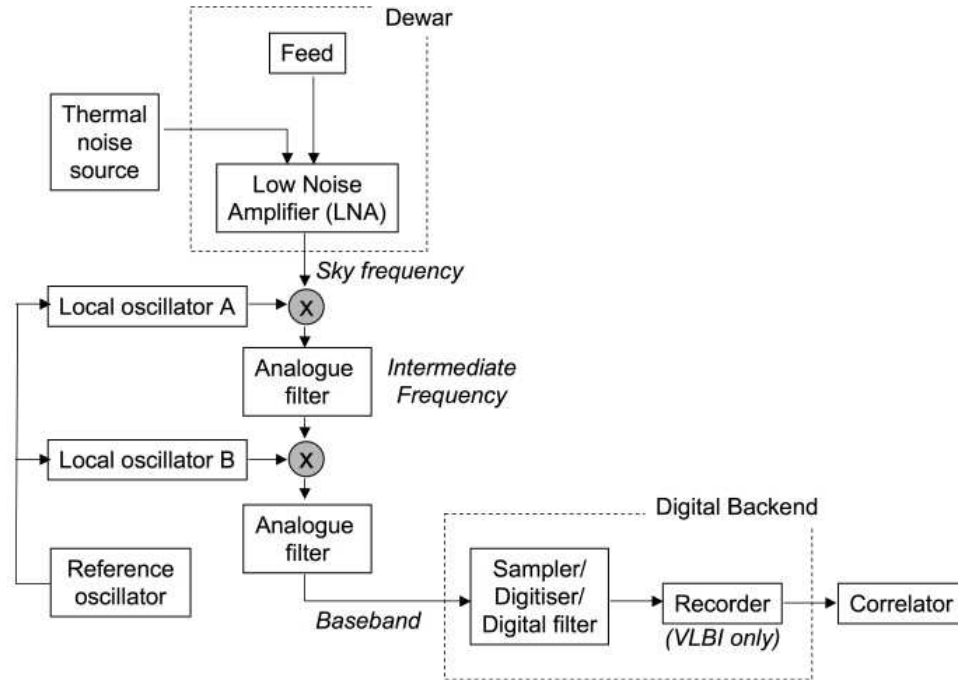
Dewar

Feed

Thermal noise source

Low Noise Amplifier (LNA)

Sky frequency

Local oscillator A

X

Analogue filter

Intermediate Frequency

Local oscillator B

X

Analogue filter

Digital Backend

Reference oscillator

Sampler/ Digitiser/ Digital filter

Recorder

(VLBI only)

Correlator

Baseband